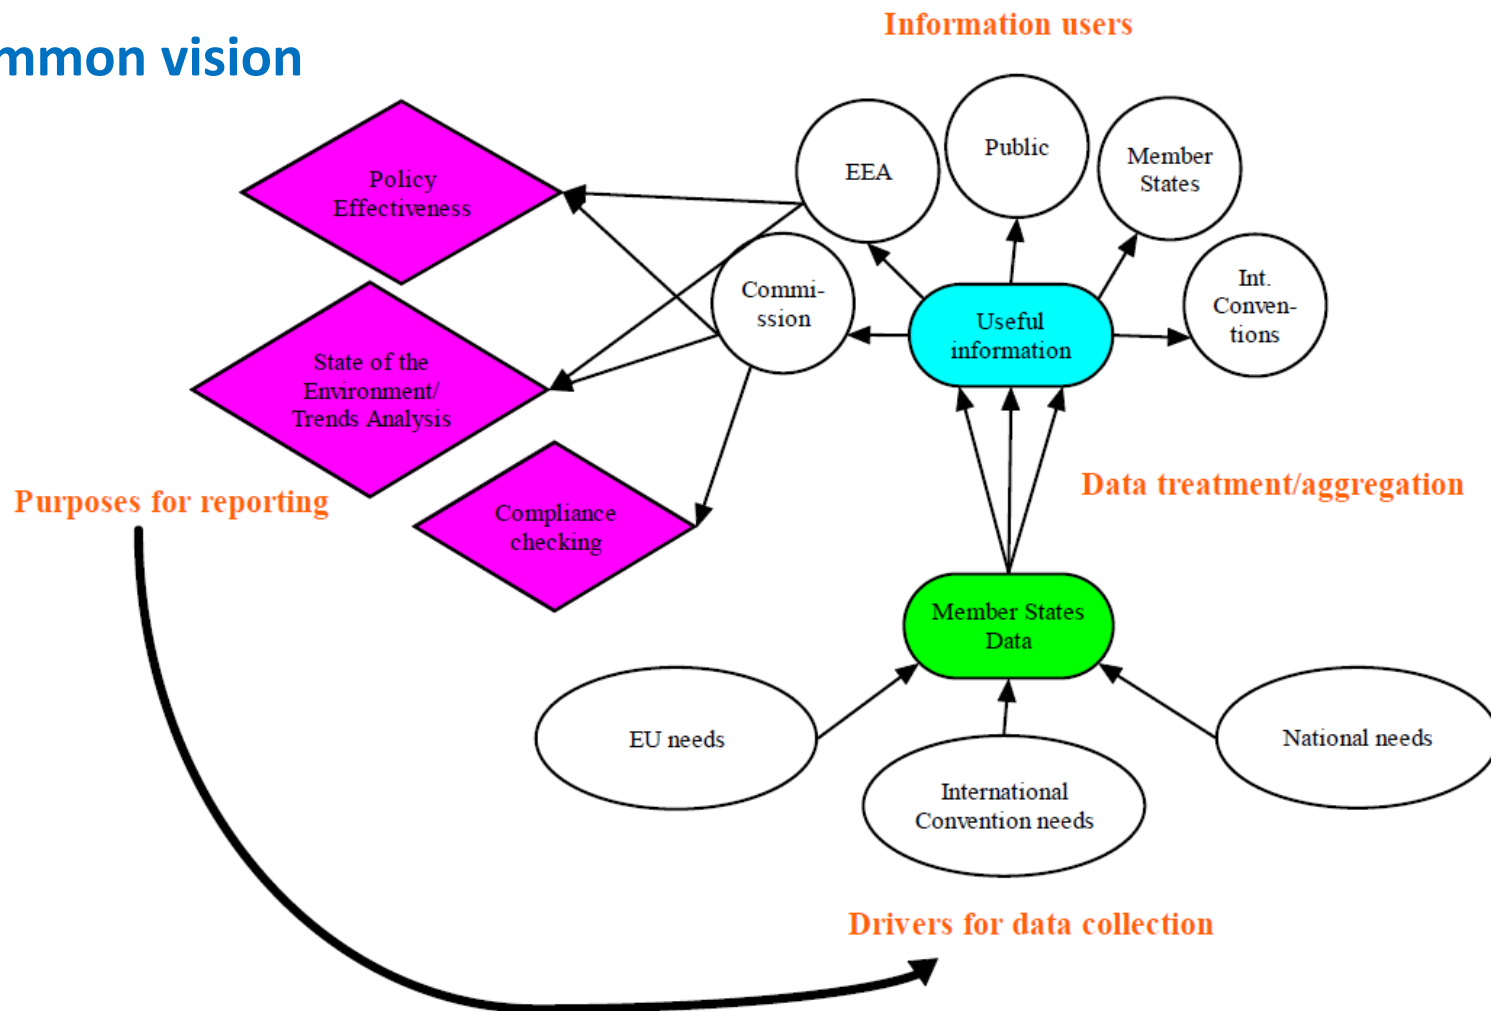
mmon vision

Information users

Policy Effectiveness

EEA

Public

Member States

Commi-ssion

Int. Conven-tions

Useful information

State of the Environment/ Trends Analysis

Data treatment/aggregation

Purposes for reporting

Compliance checking

Member States Data

EU needs

National needs

International Convention needs

Drivers for data collection